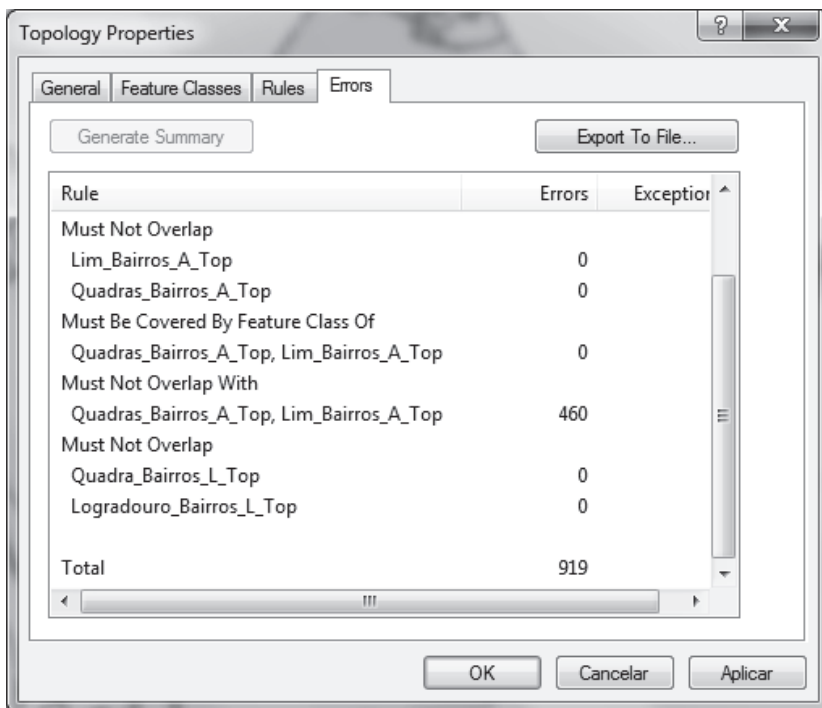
Topology Properties

? X

General | Feature Classes | Rules | Errors

Generate Summary

Export To File...

| Rule | Errors | Exceptio |
|---|---|---|
| Must Not Overlap | | |
| Lim_Bairros_A_Top | 0 | |
| Quadras_Bairros_A_Top | 0 | |
| Must Be Covered By Feature Class Of | | |
| Quadras_Bairros_A_Top, Lim_Bairros_A_Top | 0 | |
| Must Not Overlap With | | |
| Quadras_Bairros_A_Top, Lim_Bairros_A_Top | 460 | |
| Must Not Overlap | | |
| Quadra_Bairros_L_Top | 0 | |
| Logradouro_Bairros_L_Top | 0 | |
| Total | 919 | |

OK Cancelar Aplicar